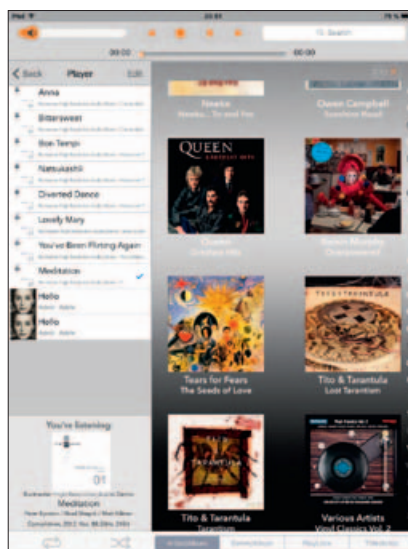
iPad
20:51
Search
00:00
00:00
Back
Player
Edit
Anna
Bittersweet
Bon Tempi
Natsukashii
Diverted Dance
Lovely Mary
You've Been Flirting Again
Meditation
Hello
Hello
Nneka
Nneka - To and Fro
Ocean Campbell
QUEEN
GREATEST HITS
Queen
Greatest Hits
Tears for Fears
The Seeds of Love
Tito & Tarantula
Lost Tarantism
TITO & TARANTULA
Tito & Tarantula
Tarantism
Various Artists
Vinyl Classics Vol. 2
You're listening
01
Meditation
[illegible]